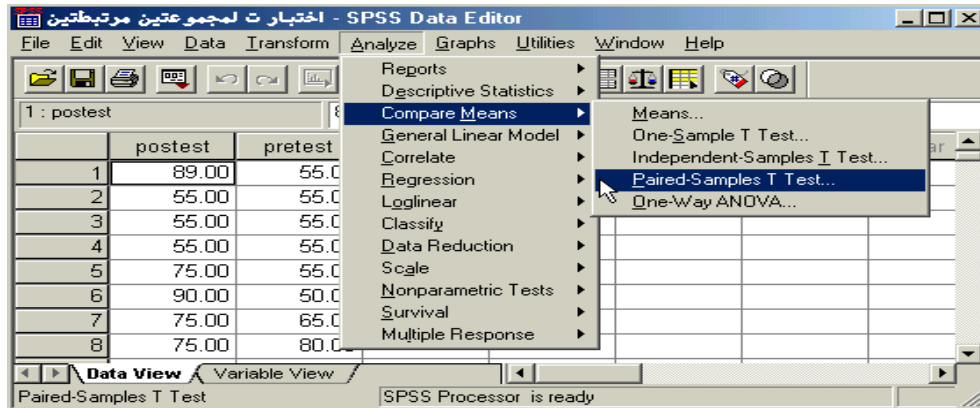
اختبار ت لمجموعتين مرتبطتين - SPSS Data Editor

File Edit View Data Transform Analyze Graphs Utilities Window Help

1 : postest

| | postest | pretest |
|---|---|---|
| 1 | 89.00 | 55.0 |
| 2 | 55.00 | 55.0 |
| 3 | 55.00 | 55.0 |
| 4 | 55.00 | 55.0 |
| 5 | 75.00 | 55.0 |
| 6 | 90.00 | 50.0 |
| 7 | 75.00 | 65.0 |
| 8 | 75.00 | 80.0 |

Reports
Descriptive Statistics
Compare Means
General Linear Model
Correlate
Regression
Loglinear
Classify
Data Reduction
Scale
Nonparametric Tests
Survival
Multiple Response

Means...
One-Sample T Test...
Independent-Samples T Test...
Paired-Samples T Test...
One-Way ANOVA...

ar

Data View Variable View

Paired-Samples T Test
SPSS Processor is ready